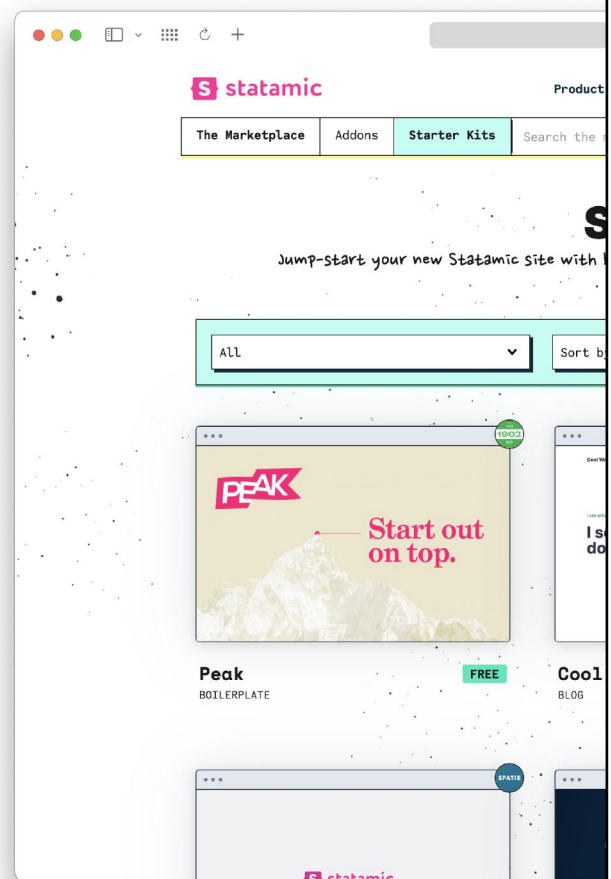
statamic

Product

The Marketplace | Addons | Starter Kits | Search the

S

Jump-start your new Statamic site with

All

Sort by

1903

PEAK

Start out on top.

Peak

FREE

BOILERPLATE

Cool

BLOG

Cool W

I s do

SPATIE

statamic